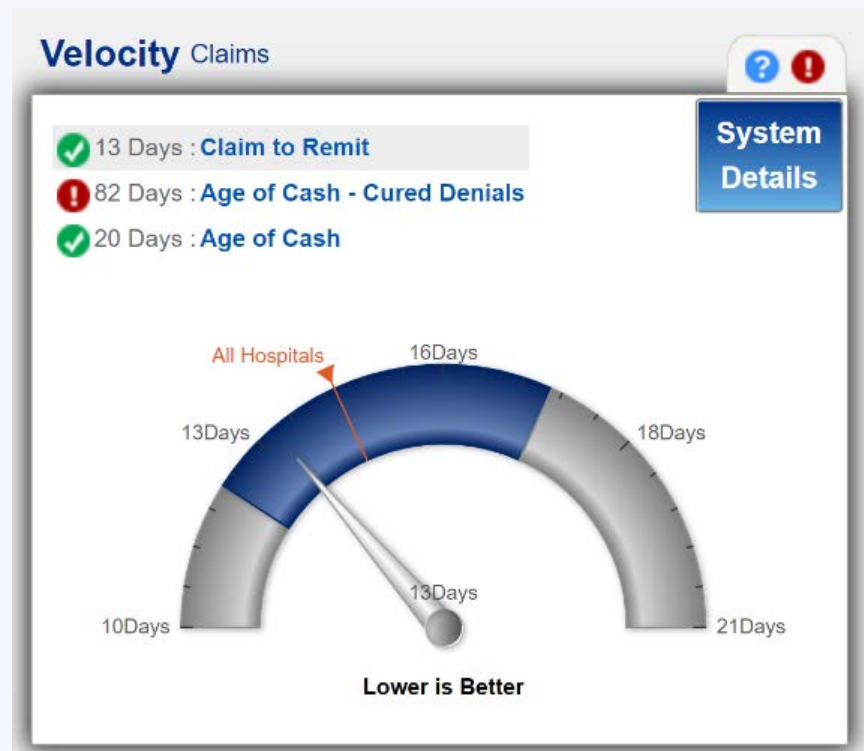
Velocity Claims

?

!

System Details

13 Days : Claim to Remit

82 Days : Age of Cash - Cured Denials

20 Days : Age of Cash

All Hospitals

16Days

13Days

18Days

13Days

10Days

21Days

Lower is Better